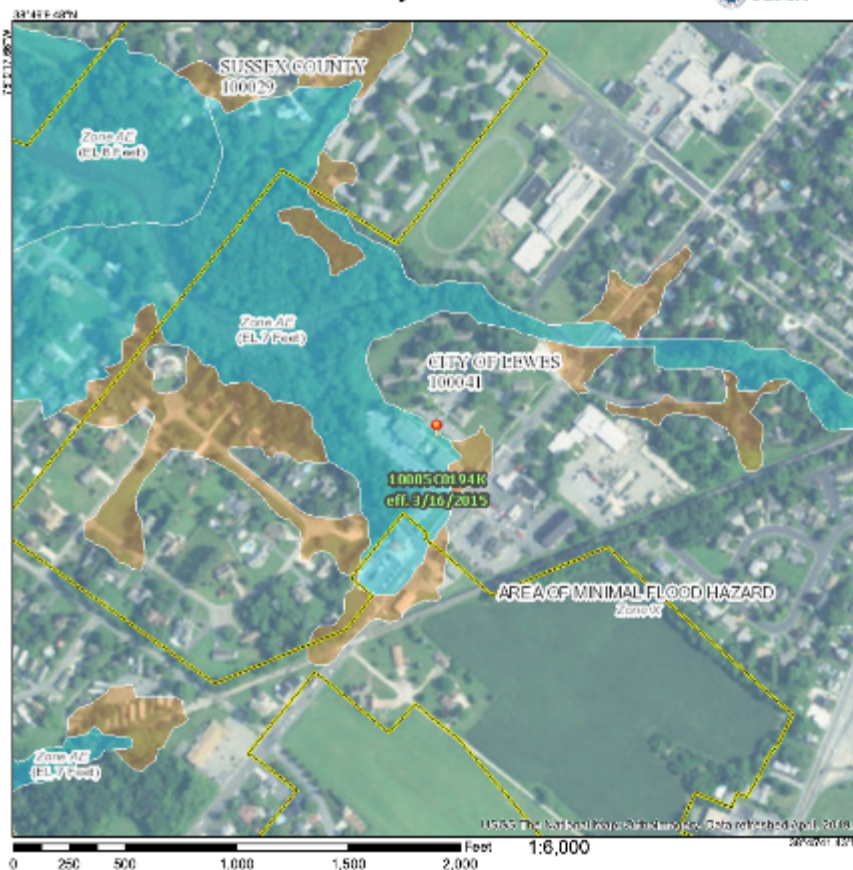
SUSSEX COUNTY
100029

Zone AE
(EL 8 Feet)

Zone AE
(EL 7 Feet)

CITY OF LEWES
100041

10005C0194K
eff. 3/16/2015

AREA OF MINIMAL FLOOD HAZARD
Zone X

Zone AE
(EL 7 Feet)

USGS The National Map: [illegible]. Data refreshed April, 2019

0 250 500 1,000 1,500 2,000 Feet

1:6,000